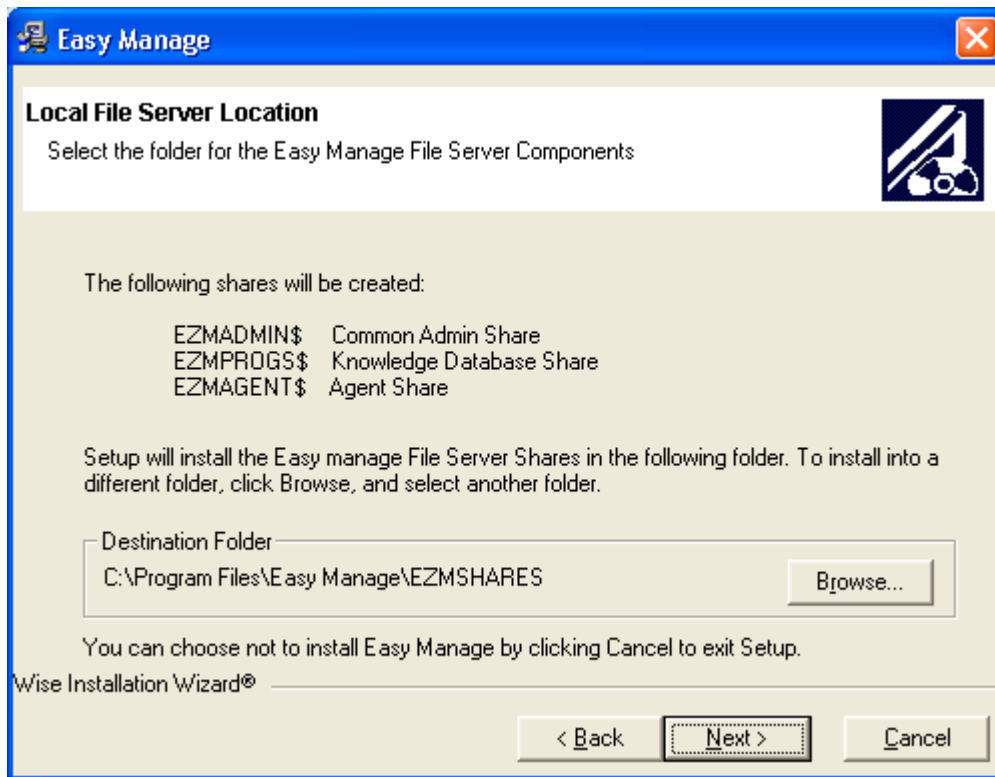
Easy Manage

Local File Server Location

Select the folder for the Easy Manage File Server Components

The following shares will be created:

EZMADMIN$ Common Admin Share
EZMPROGS$ Knowledge Database Share
EZMAGENT$ Agent Share

Setup will install the Easy manage File Server Shares in the following folder. To install into a different folder, click Browse, and select another folder.

Destination Folder
C:\Program Files\Easy Manage\EZMSHARES

Browse...

You can choose not to install Easy Manage by clicking Cancel to exit Setup.

Wise Installation Wizard®

< Back
Next >
Cancel